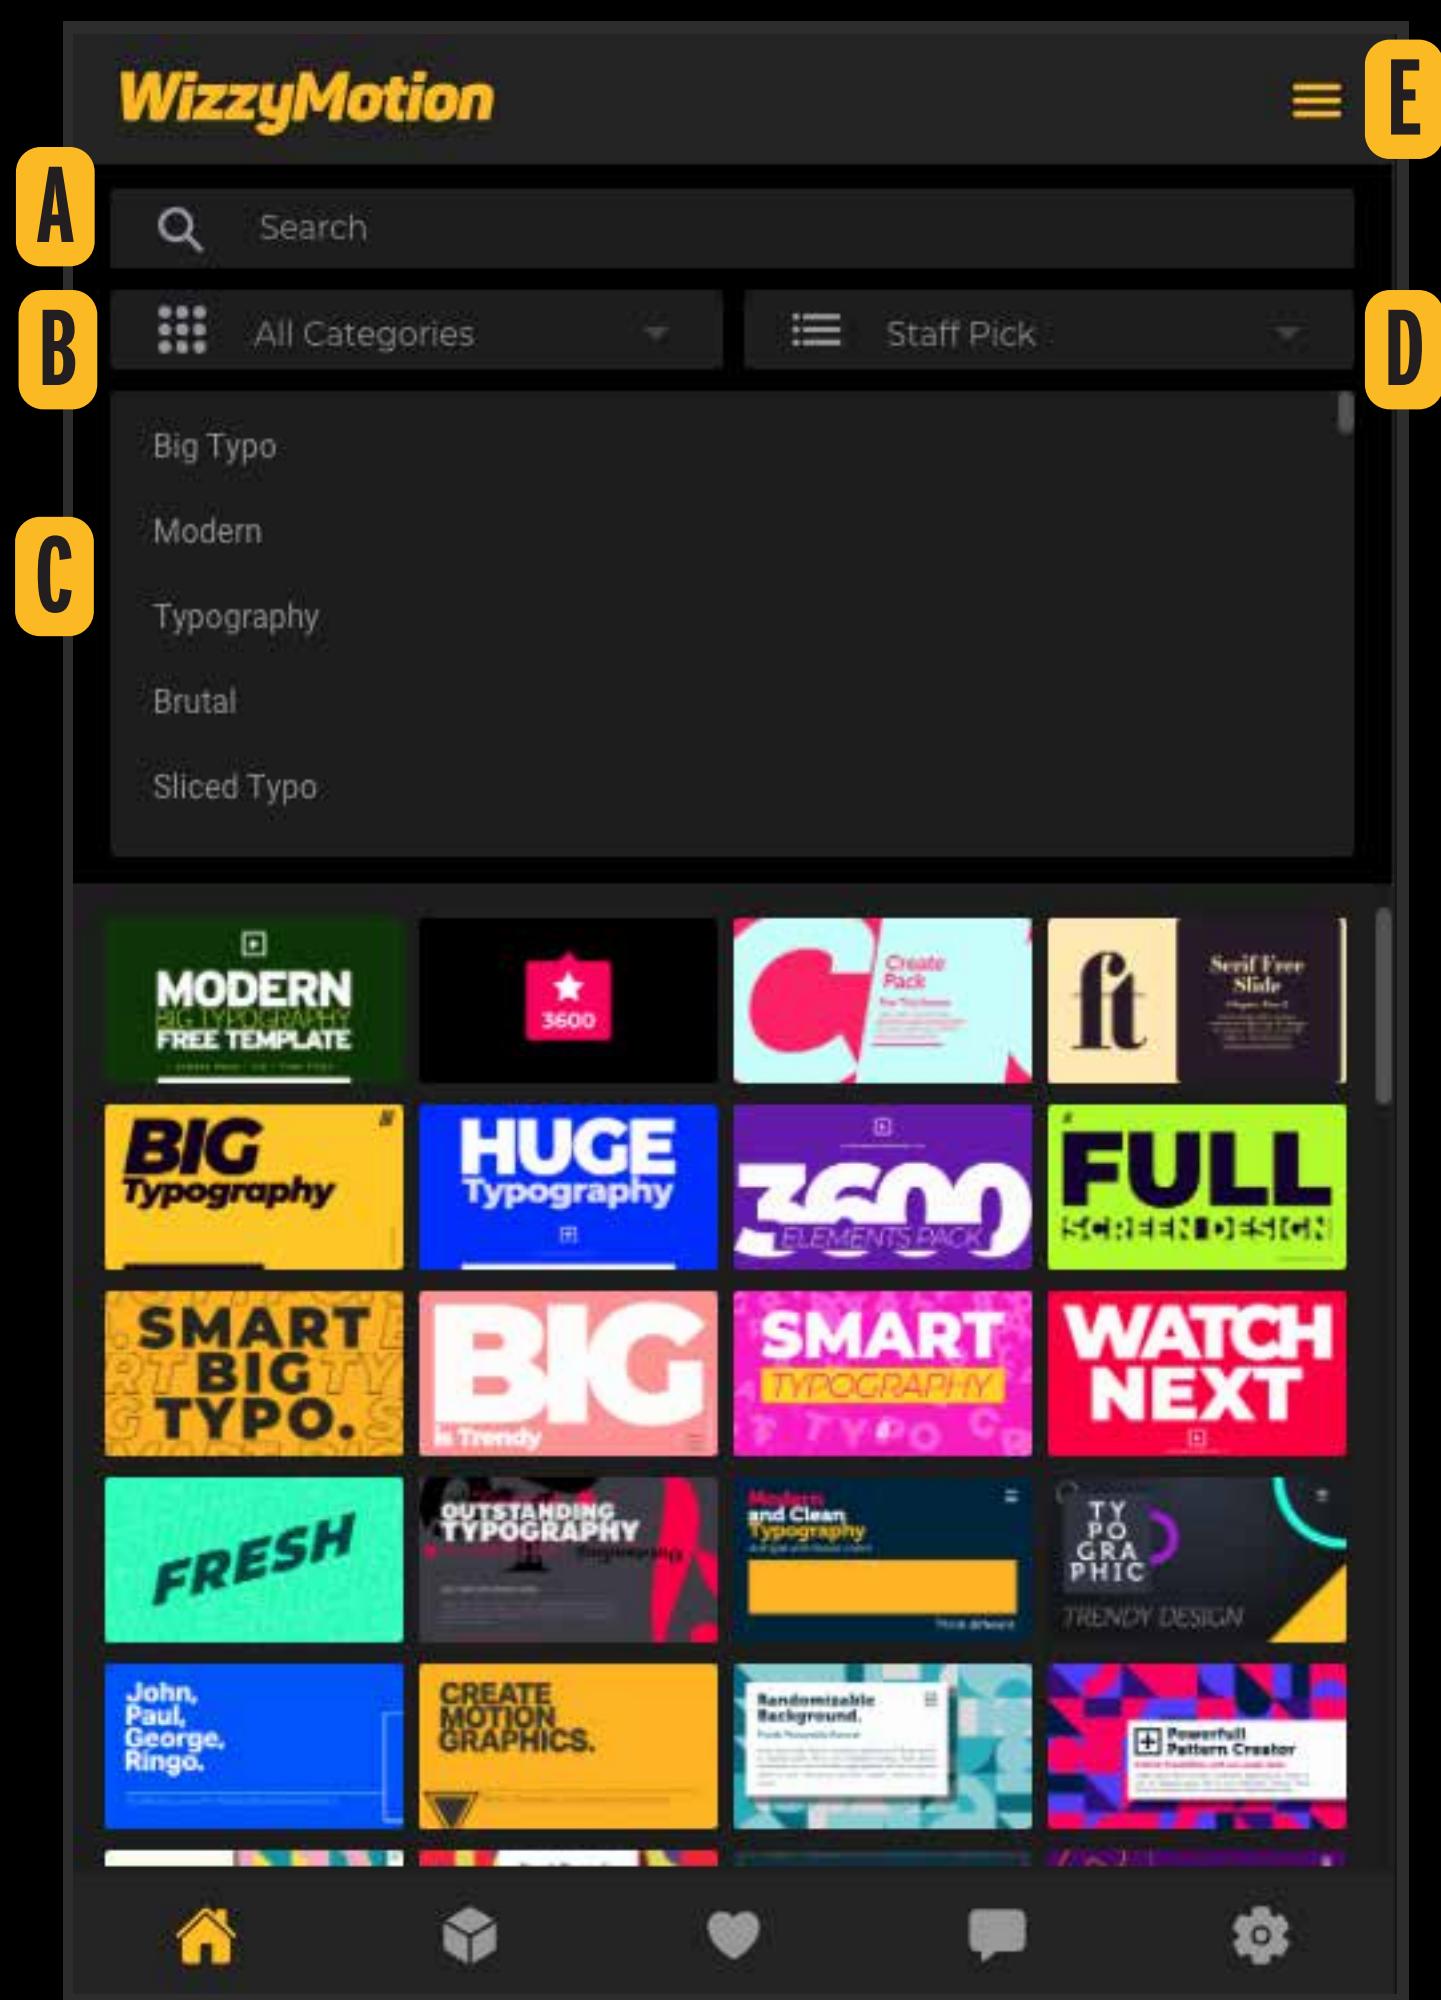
WizzyMotion

E

A

Search

B

All Categories

Staff Pick

D

Big Typo

Modern

C

Typography

Brutal

Sliced Typo

MODERN BIG TYPOGRAPHY FREE TEMPLATE

3600

Create Pack

ft

Serif Free Slide

BIG Typography

HUGE Typography

3600 ELEMENTS PACK

FULL SCREEN DESIGN

SMART BIG TYPO.

BIG is Trendy

SMART TYPOGRAPHY

WATCH NEXT

FRESH

OUTSTANDING TYPOGRAPHY

Modern and Clean Typography

TY PO GRA PHIC TRENDY DESIGN

John, Paul, George, Ringo.

CREATE MOTION GRAPHICS.

Randomizable Background.

Powerfull Pattern Creator